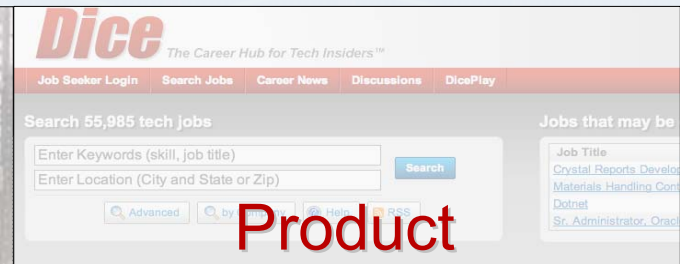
Dice The Career Hub for Tech Insiders™

Job Seeker Login Search Jobs Career News Discussions DicePlay

Search 55,985 tech jobs

Enter Keywords (skill, job title)

Enter Location (City and State or Zip)

Search

Advanced by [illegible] Help RSS

Product

Jobs that may be

Job Title

Crystal Reports Develop

Materials Handling Cont

Dotnet

Sr. Administrator, Oracl